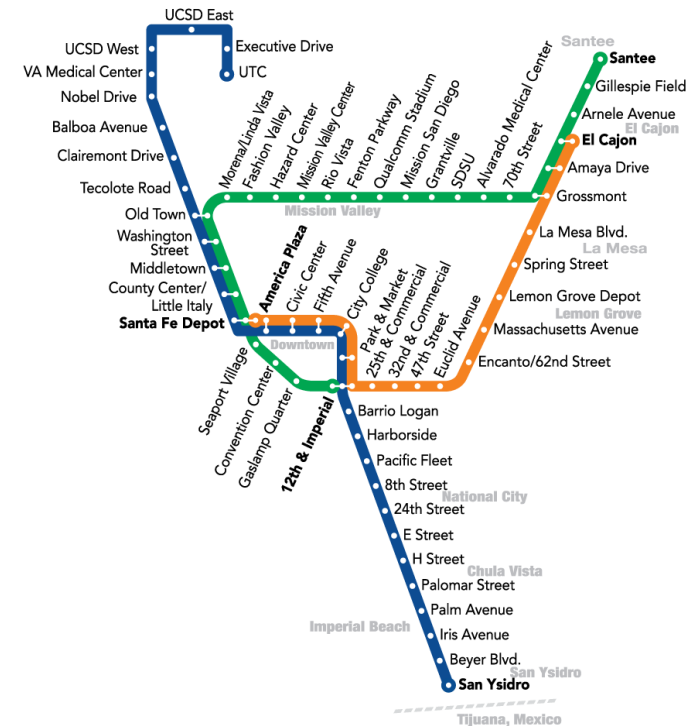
UCSD East
UCSD West
Executive Drive
VA Medical Center
UTC
Nobel Drive
Balboa Avenue
Clairemont Drive
Tecolote Road
Old Town
Washington Street
Middletown
County Center/ Little Italy
Santa Fe Depot

Morena/Linda Vista
Fashion Valley
Hazard Center
Mission Valley Center
Rio Vista
Fenton Parkway
Qualcomm Stadium
Mission San Diego
Grantville
SDSU
Alvarado Medical Center
70th Street

Mission Valley

Santee
Santee
Gillespie Field
Arnele Avenue
El Cajon
El Cajon
Amaya Drive
Grossmont
La Mesa Blvd.
La Mesa
Spring Street
Lemon Grove Depot
Lemon Grove
Massachusetts Avenue
Encanto/62nd Street

America Plaza
Civic Center
Fifth Avenue
City College
Park & Market
25th & Commercial
32nd & Commercial
47th Street
Euclid Avenue

Downtown

Seaport Village
Convention Center
Gaslamp Quarter
12th & Imperial

Barrio Logan
Harborside
Pacific Fleet
8th Street
National City
24th Street
E Street
H Street
Chula Vista
Palomar Street
Palm Avenue
Imperial Beach
Iris Avenue
Beyer Blvd.
San Ysidro
San Ysidro
Tijuana, Mexico